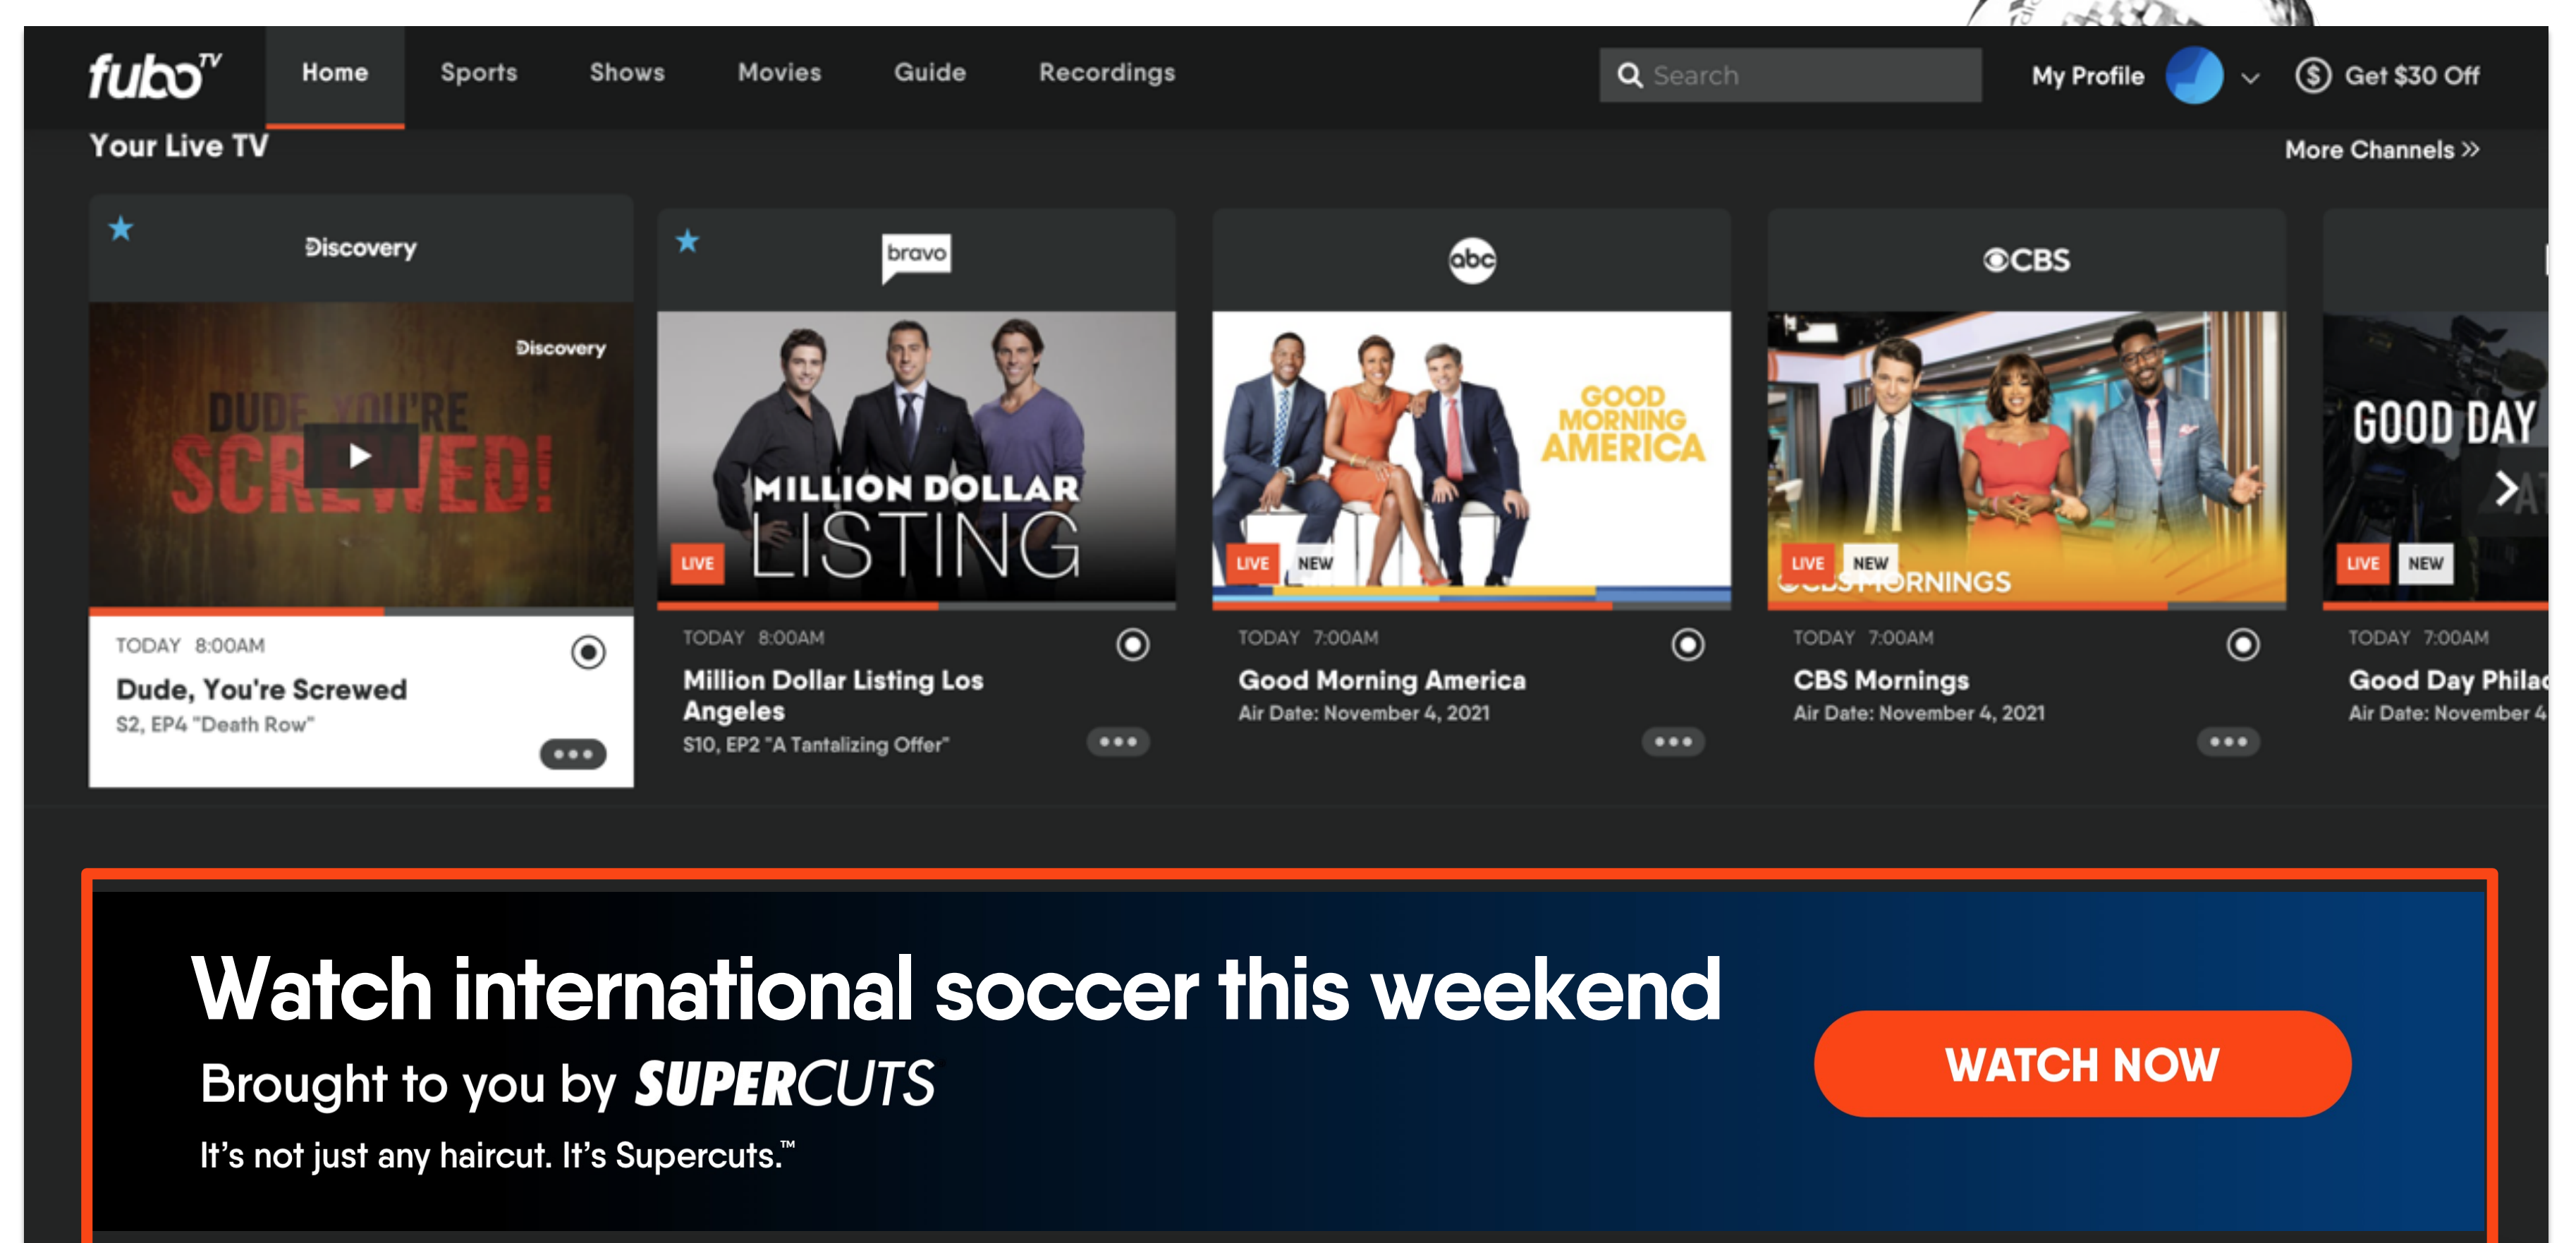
fuboTV Home Sports Shows Movies Guide Recordings

Search

My Profile

Get $30 Off

Your Live TV

More Channels »

Discovery

Discovery

DUDE, YOU'RE SCREWED!

TODAY 8:00AM

Dude, You're Screwed

S2, EP4 "Death Row"

bravo

MILLION DOLLAR LISTING

LIVE

TODAY 8:00AM

Million Dollar Listing Los Angeles

S10, EP2 "A Tantalizing Offer"

abc

GOOD MORNING AMERICA

LIVE NEW

TODAY 7:00AM

Good Morning America

Air Date: November 4, 2021

CBS

LIVE NEW

CBS MORNINGS

TODAY 7:00AM

CBS Mornings

Air Date: November 4, 2021

GOOD DAY

LIVE NEW

TODAY 7:00AM

Good Day Philad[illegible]

Air Date: November 4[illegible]

Watch international soccer this weekend

Brought to you by SUPERCUTS

It's not just any haircut. It's Supercuts.™

WATCH NOW